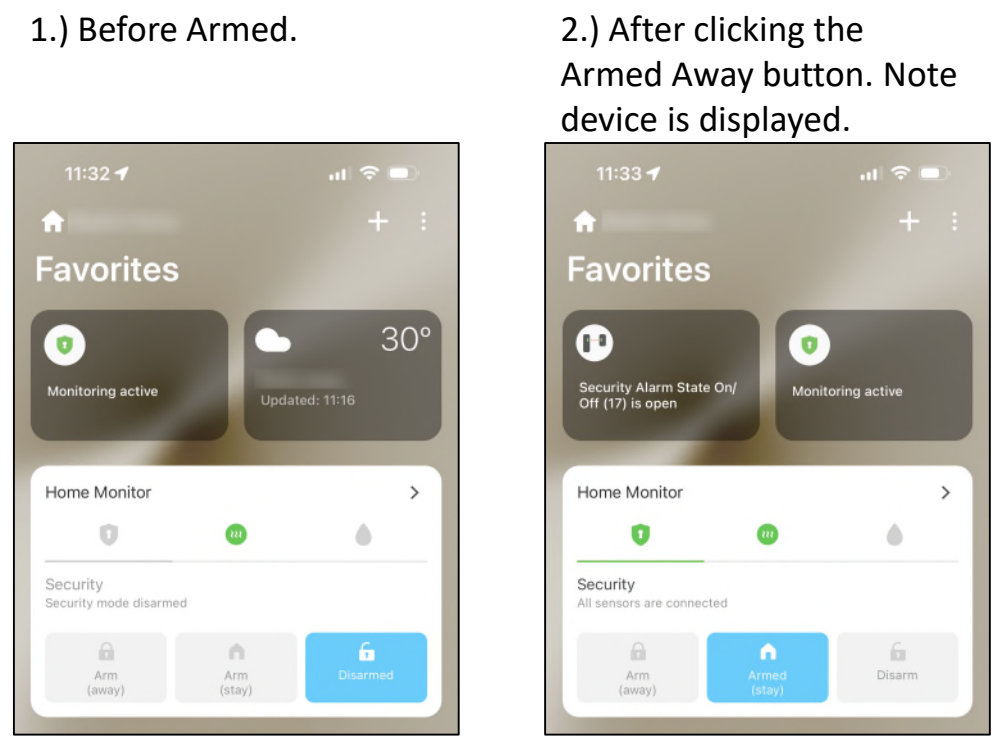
1.) Before Armed.

11:32

Favorites

Monitoring active

30°

Updated: 11:16

Home Monitor

Security

Security mode disarmed

Arm (away)

Arm (stay)

Disarmed

2.) After clicking the Armed Away button. Note device is displayed.

11:33

Favorites

Security Alarm State On/Off (17) is open

Monitoring active

Home Monitor

Security

All sensors are connected

Arm (away)

Armed (stay)

Disarm